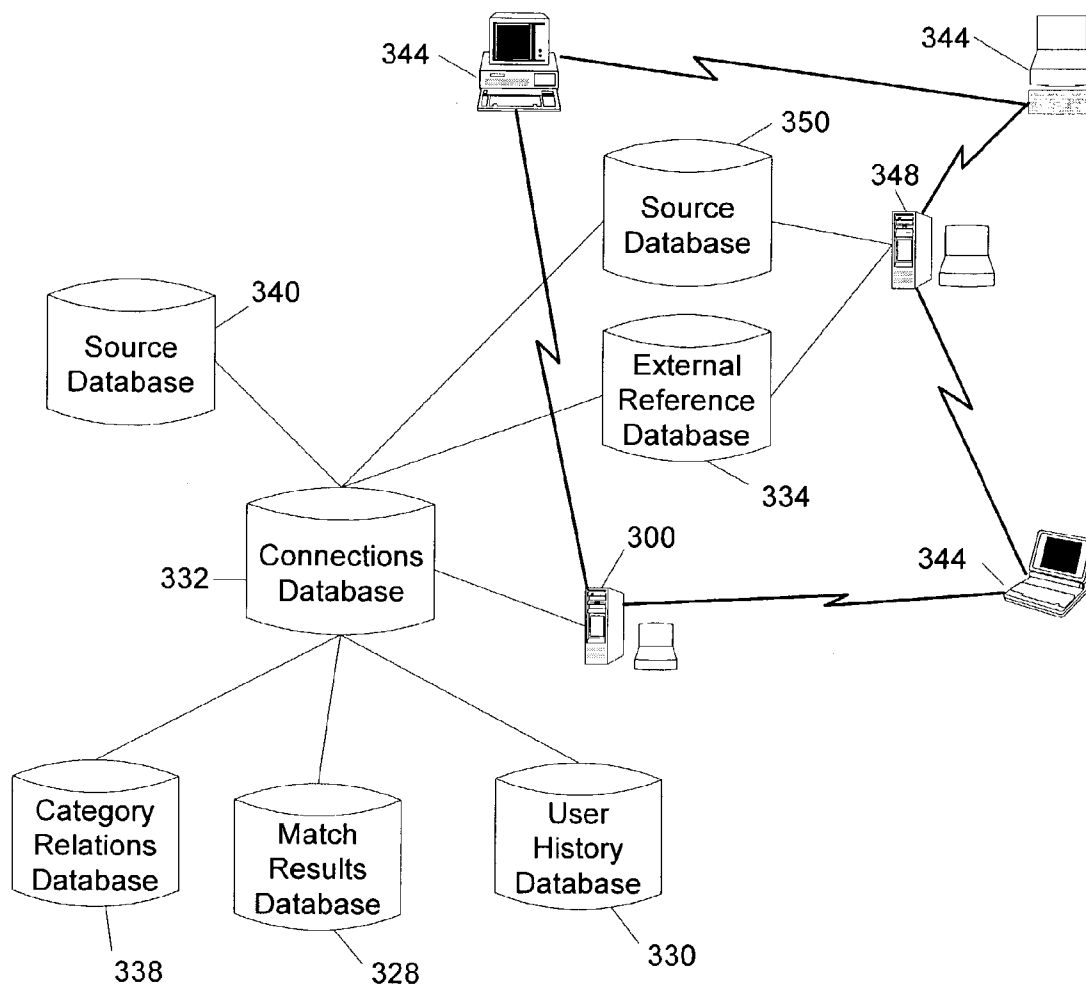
344

344

350

Source Database

348

340

Source Database

External Reference Database

334

300

332

Connections Database

344

Category Relations Database

Match Results Database

User History Database

338

328

330